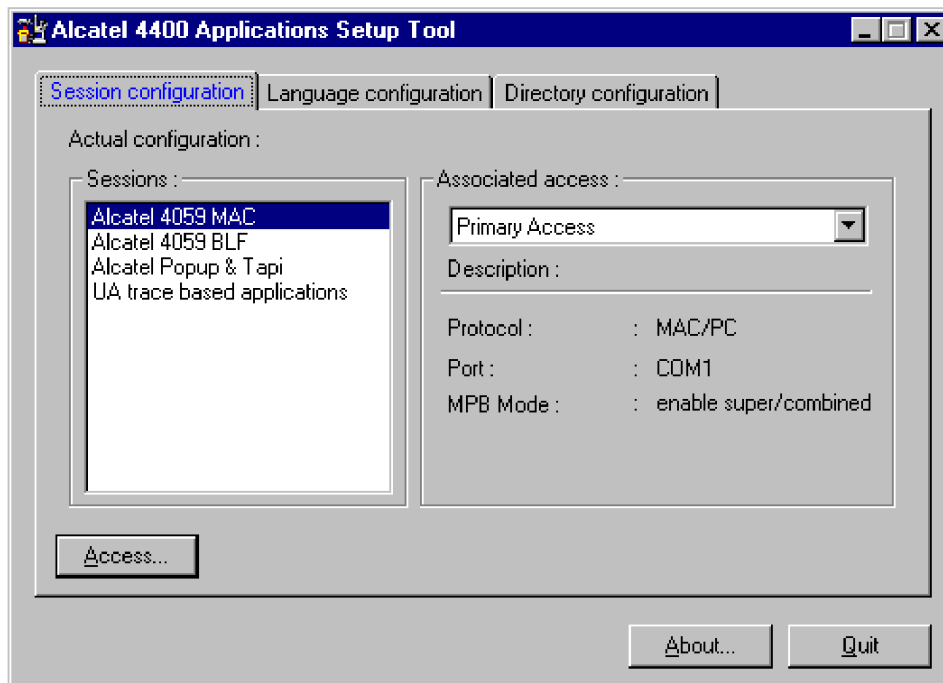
Alcatel 4400 Applications Setup Tool

Session configuration | Language configuration | Directory configuration

Actual configuration :

Sessions :
Alcatel 4059 MAC
Alcatel 4059 BLF
Alcatel Popup & Tapi
UA trace based applications

Associated access :
Primary Access
Description :

| | | |
|---|---|---|
| Protocol : | : | MAC/PC |
| Port : | : | COM1 |
| MPB Mode : | : | enable super/combined |

Access...

About... Quit